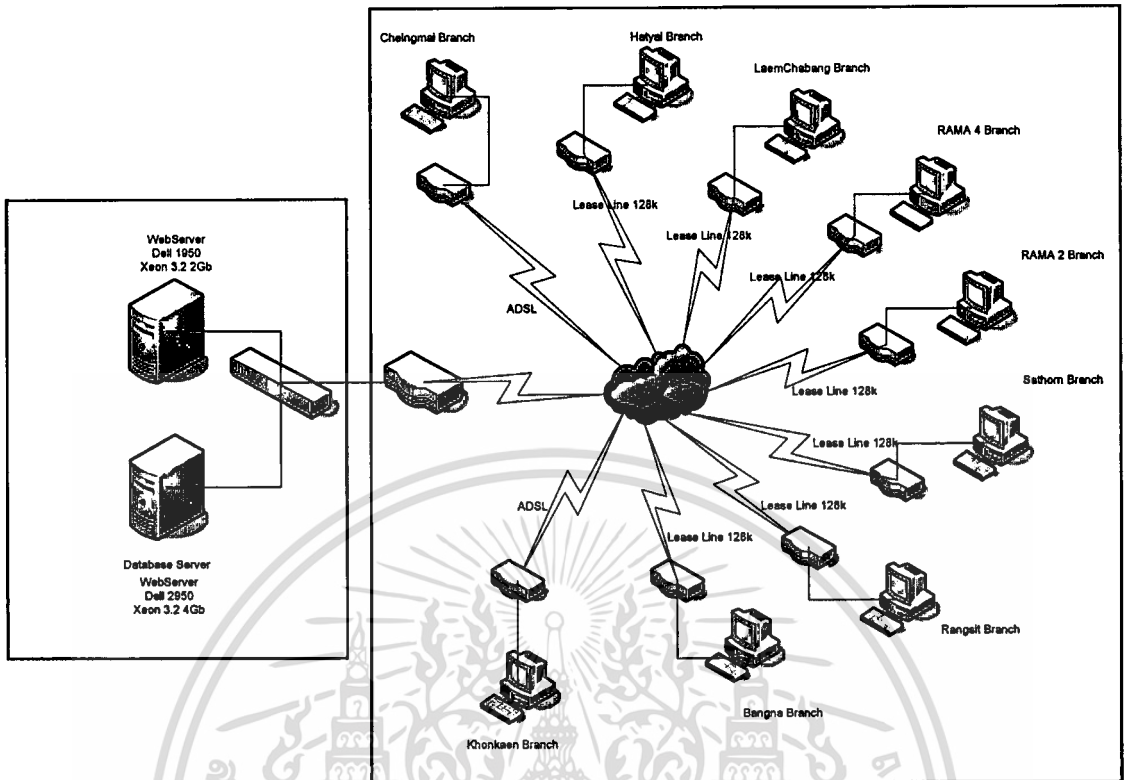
WebServer
Dell 1950
Xeon 3.2 2Gb

Database Server
WebServer
Dell 2950
Xeon 3.2 4Gb

Cheingmai Branch

Hatyai Branch

LaemChabang Branch

RAMA 4 Branch

RAMA 2 Branch

Sathorn Branch

ADSL

Lease Line 128k

Lease Line 128k

Lease Line 128k

Lease Line 128k

Lease Line 128k

Lease Line 128k

ADSL

Lease Line 128k

Rangsit Branch

Bangna Branch

Khonkaen Branch